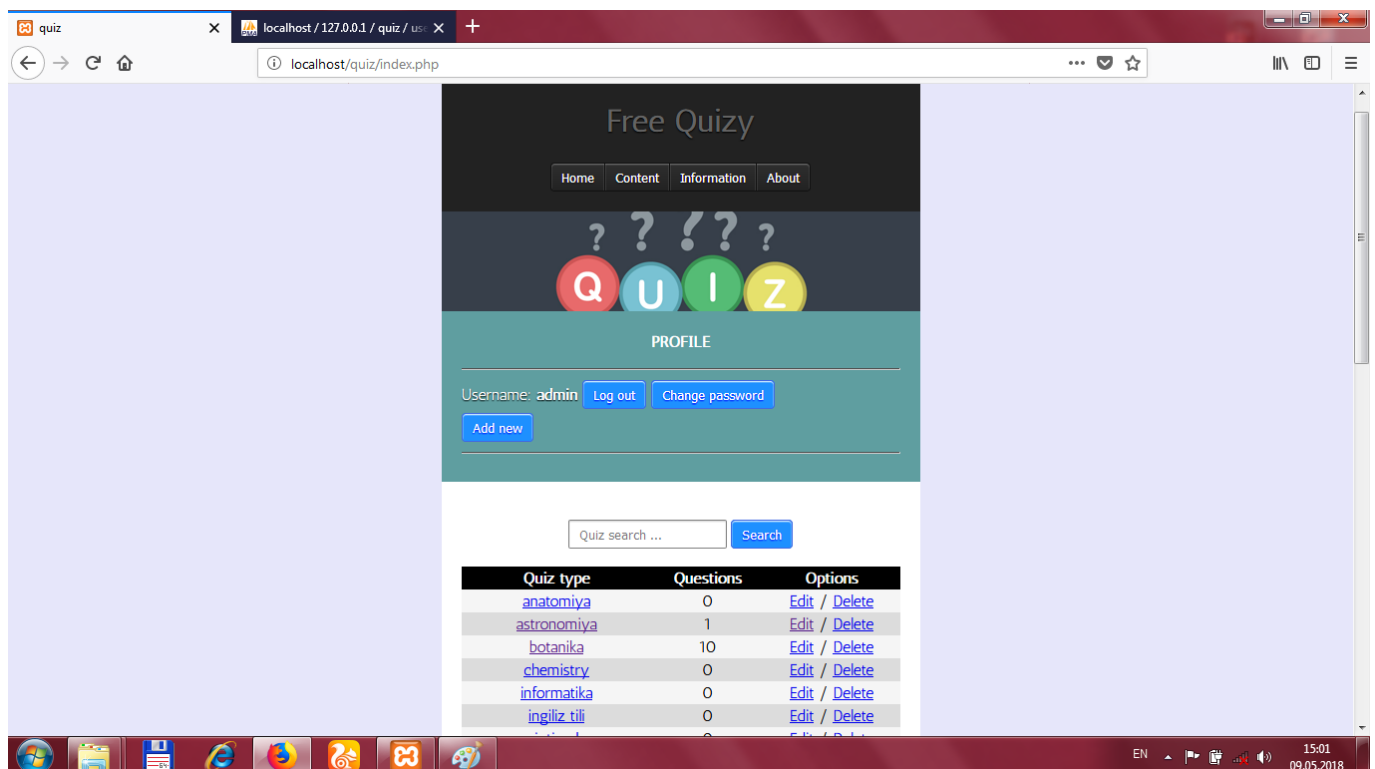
quiz
localhost / 127.0.0.1 / quiz / use
localhost/quiz/index.php

Free Quizy

Home Content Information About

? ? ? ? ?
Q U I Z

PROFILE

Username: admin Log out Change password

Add new

Quiz search ... Search

| Quiz type | Questions | Options |
|---|---|---|
| anatomiya | 0 | Edit / Delete |
| astronomiya | 1 | Edit / Delete |
| botanika | 10 | Edit / Delete |
| chemistry | 0 | Edit / Delete |
| informatika | 0 | Edit / Delete |
| ingiliz tili | 0 | Edit / Delete |
| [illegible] | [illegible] | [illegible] |

EN
15:01
09.05.2018